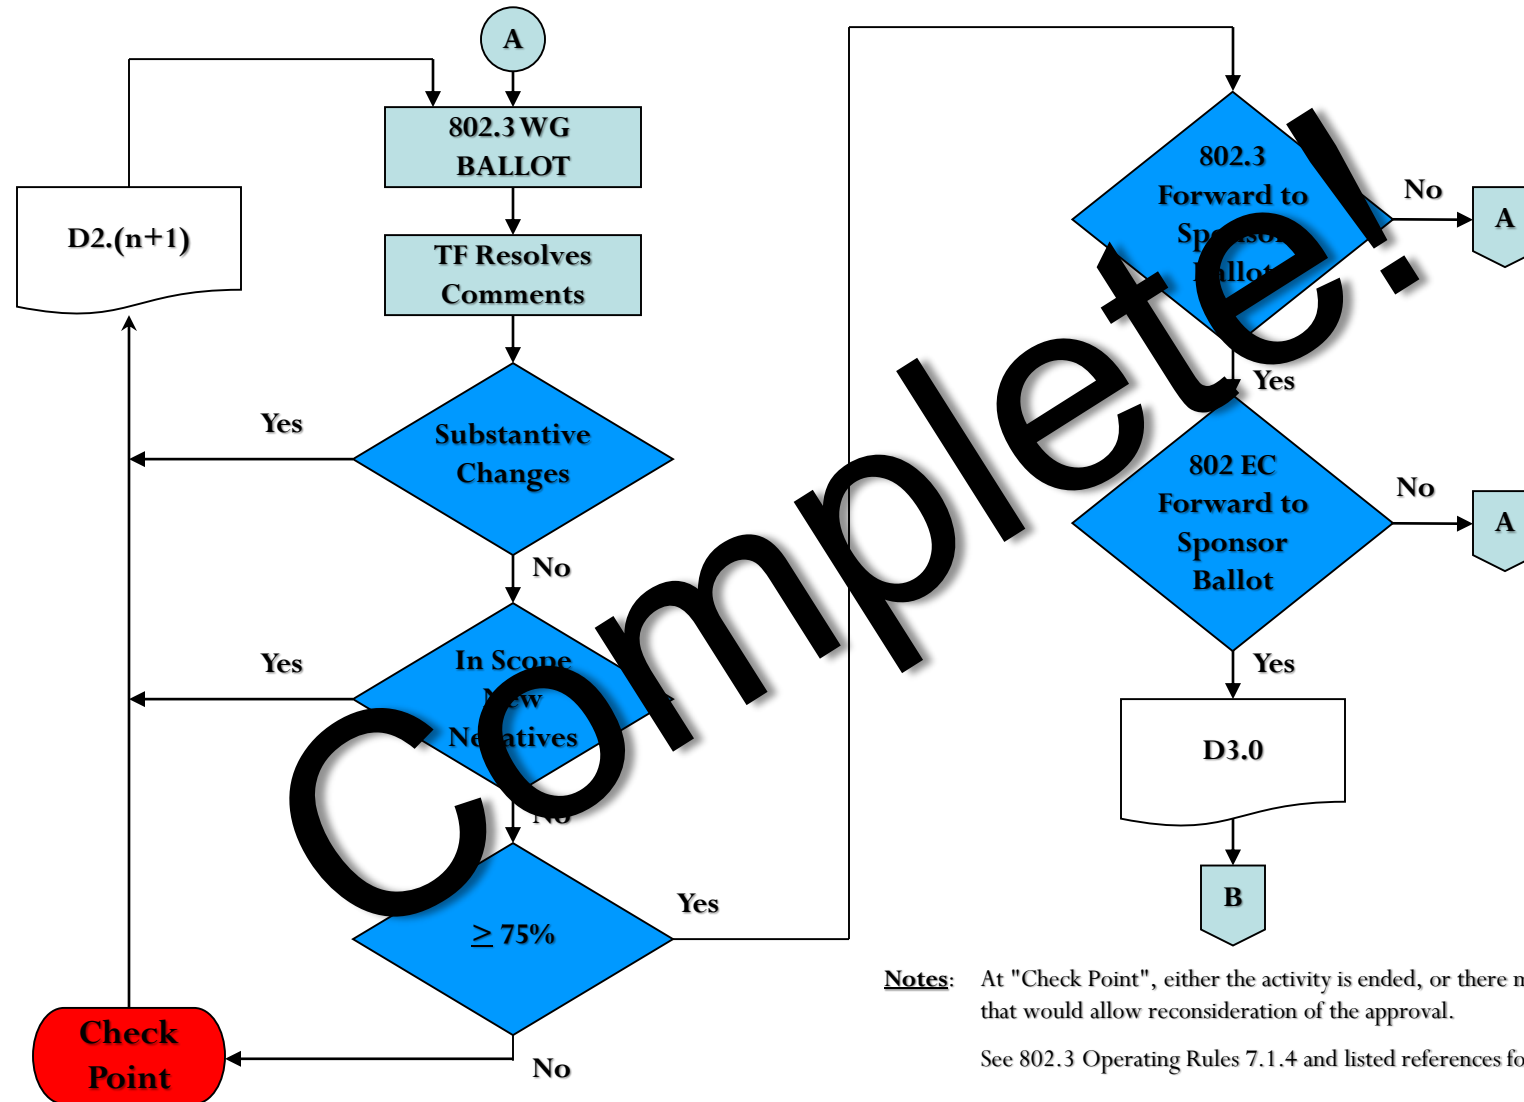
A

802.3 WG BALLOT

D2.(n+1)

TF Resolves Comments

Yes

Substantive Changes

No

Yes

In Scope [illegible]ew Ne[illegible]atives

No

Yes

$\geq$ 75%

Check Point

No

802.3 Forward to Sp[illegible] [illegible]llot

No

A

Yes

802 EC Forward to Sponsor Ballot

No

A

Yes

D3.0

B

Complete!

Notes: At "Check Point", either the activity is ended, or there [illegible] that would allow reconsideration of the approval.

See 802.3 Operating Rules 7.1.4 and listed references fo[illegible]